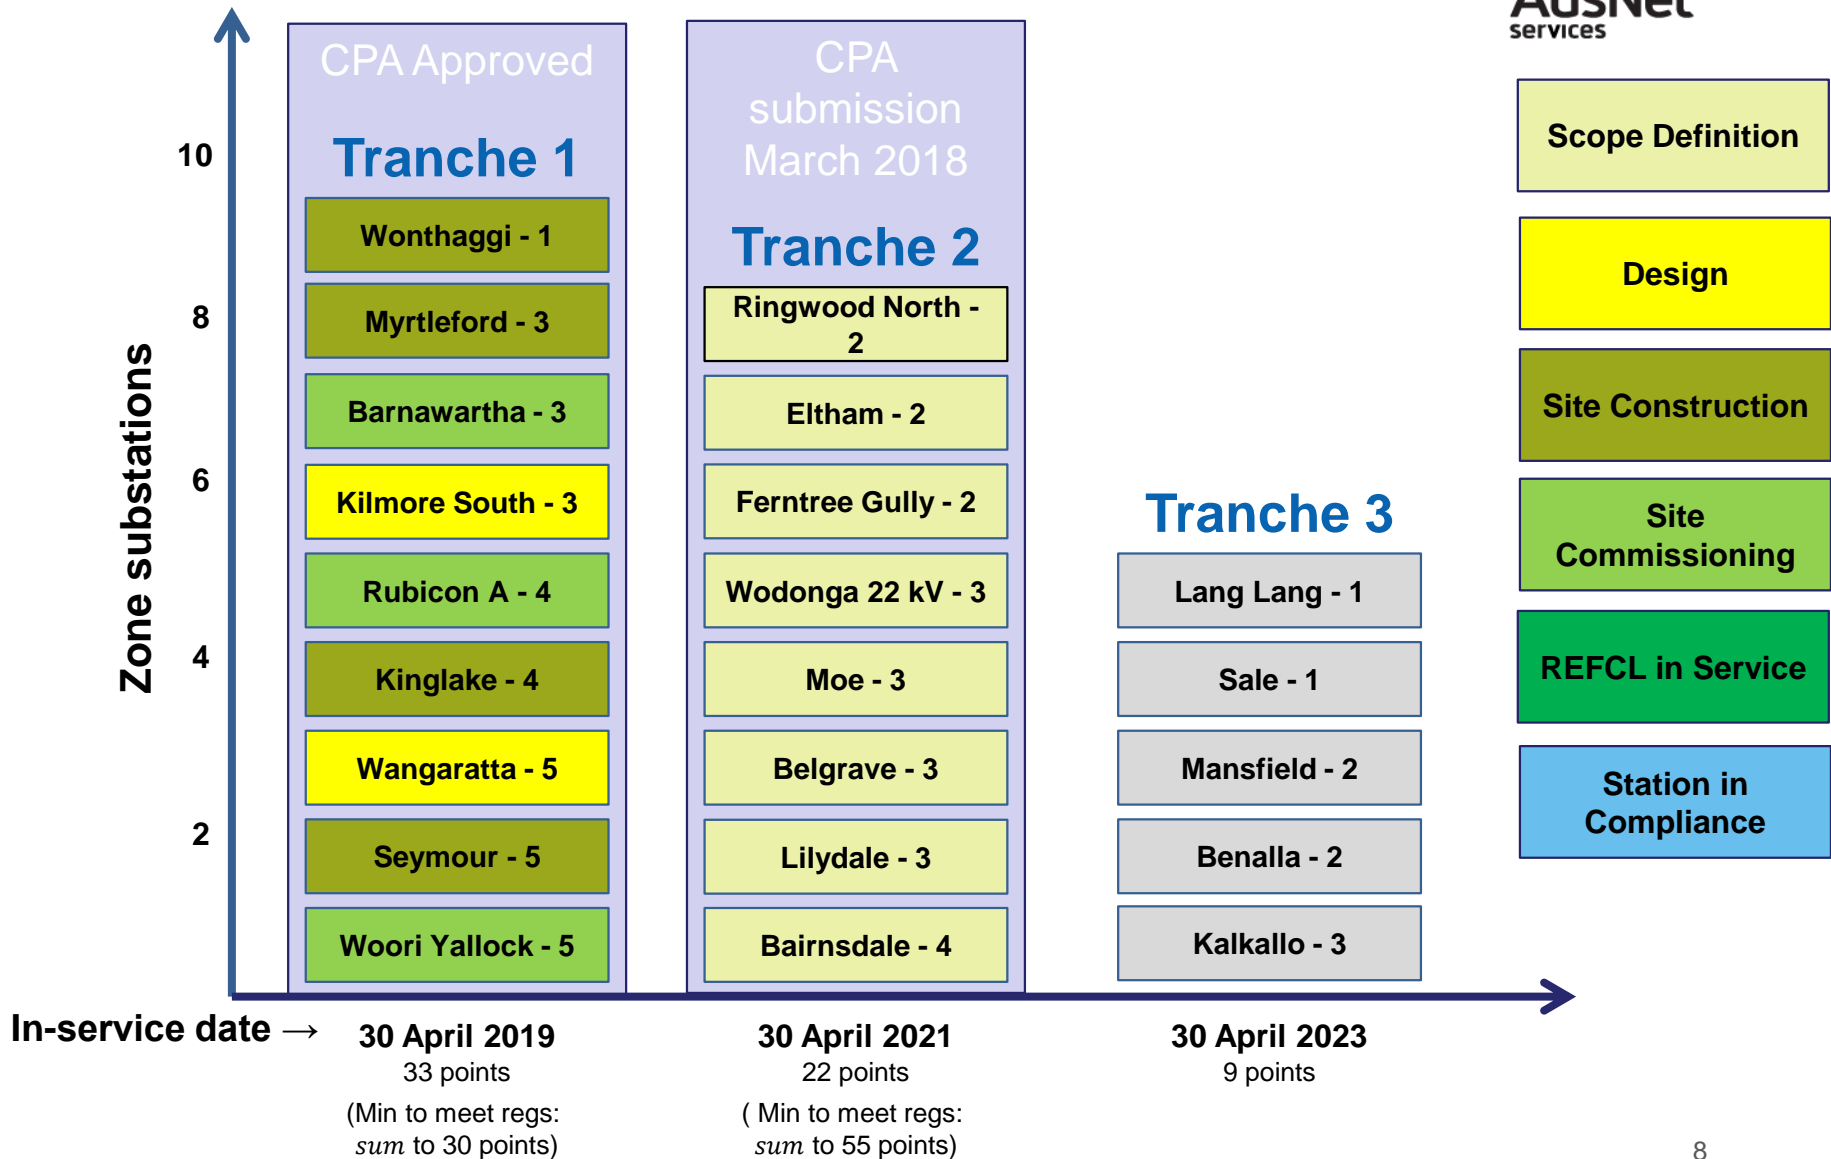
AusNet services

Zone substations

10

8

6

4

2

CPA Approved

Tranche 1

Wonthaggi - 1

Myrtleford - 3

Barnawartha - 3

Kilmore South - 3

Rubicon A - 4

Kinglake - 4

Wangaratta - 5

Seymour - 5

Woori Yallock - 5

CPA submission March 2018

Tranche 2

Ringwood North - 2

Eltham - 2

Ferntree Gully - 2

Wodonga 22 kV - 3

Moe - 3

Belgrave - 3

Lilydale - 3

Bairnsdale - 4

Tranche 3

Lang Lang - 1

Sale - 1

Mansfield - 2

Benalla - 2

Kalkallo - 3

Scope Definition

Design

Site Construction

Site Commissioning

REFCL in Service

Station in Compliance

In-service date →

30 April 2019
33 points
(Min to meet regs: *sum* to 30 points)

30 April 2021
22 points
( Min to meet regs: *sum* to 55 points)

30 April 2023
9 points

8